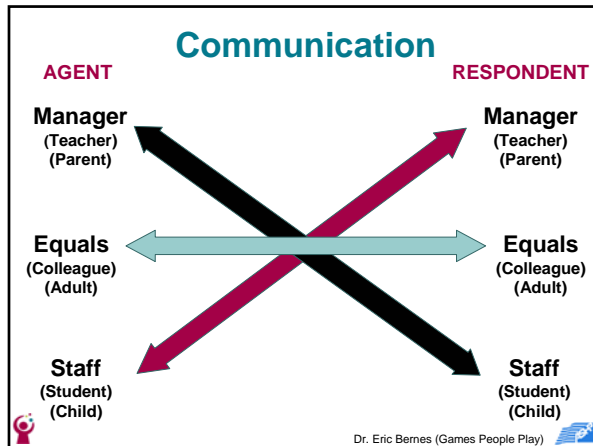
Communication

AGENT

RESPONDENT

Manager
(Teacher)
(Parent)

Manager
(Teacher)
(Parent)

Equals
(Colleague)
(Adult)

Equals
(Colleague)
(Adult)

Staff
(Student)
(Child)

Staff
(Student)
(Child)

Dr. Eric Bernes (Games People Play)